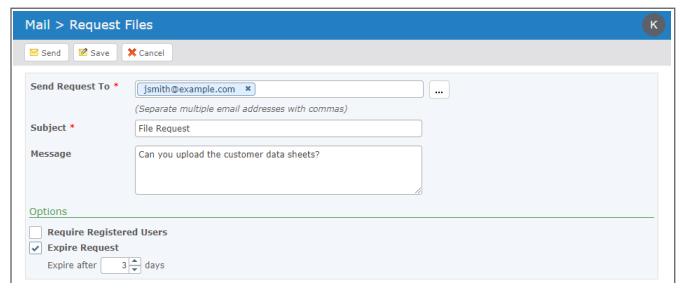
Mail > Request Files

K

Send
Save
Cancel

Send Request To *
jsmith@example.com ×
...
(Separate multiple email addresses with commas)

Subject *
File Request

Message
Can you upload the customer data sheets?

Options

Require Registered Users

Expire Request

Expire after 3 days